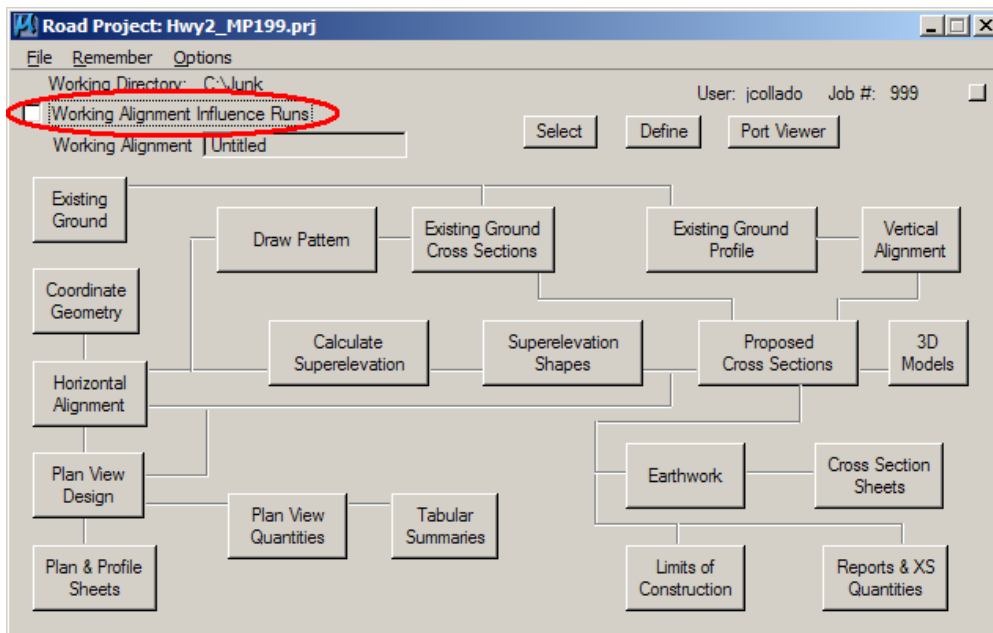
Road Project: Hwy2_MP199.prj

File Remember Options

Working Directory: C:\Junk

User: jcollado Job #: 999

Working Alignment Influence Runs

Select Define Port Viewer

Working Alignment Untitled

Existing Ground

Draw Pattern

Existing Ground Cross Sections

Existing Ground Profile

Vertical Alignment

Coordinate Geometry

Calculate Superelevation

Superelevation Shapes

Proposed Cross Sections

3D Models

Horizontal Alignment

Plan View Design

Earthwork

Cross Section Sheets

Plan View Quantities

Tabular Summaries

Plan & Profile Sheets

Limits of Construction

Reports & XS Quantities